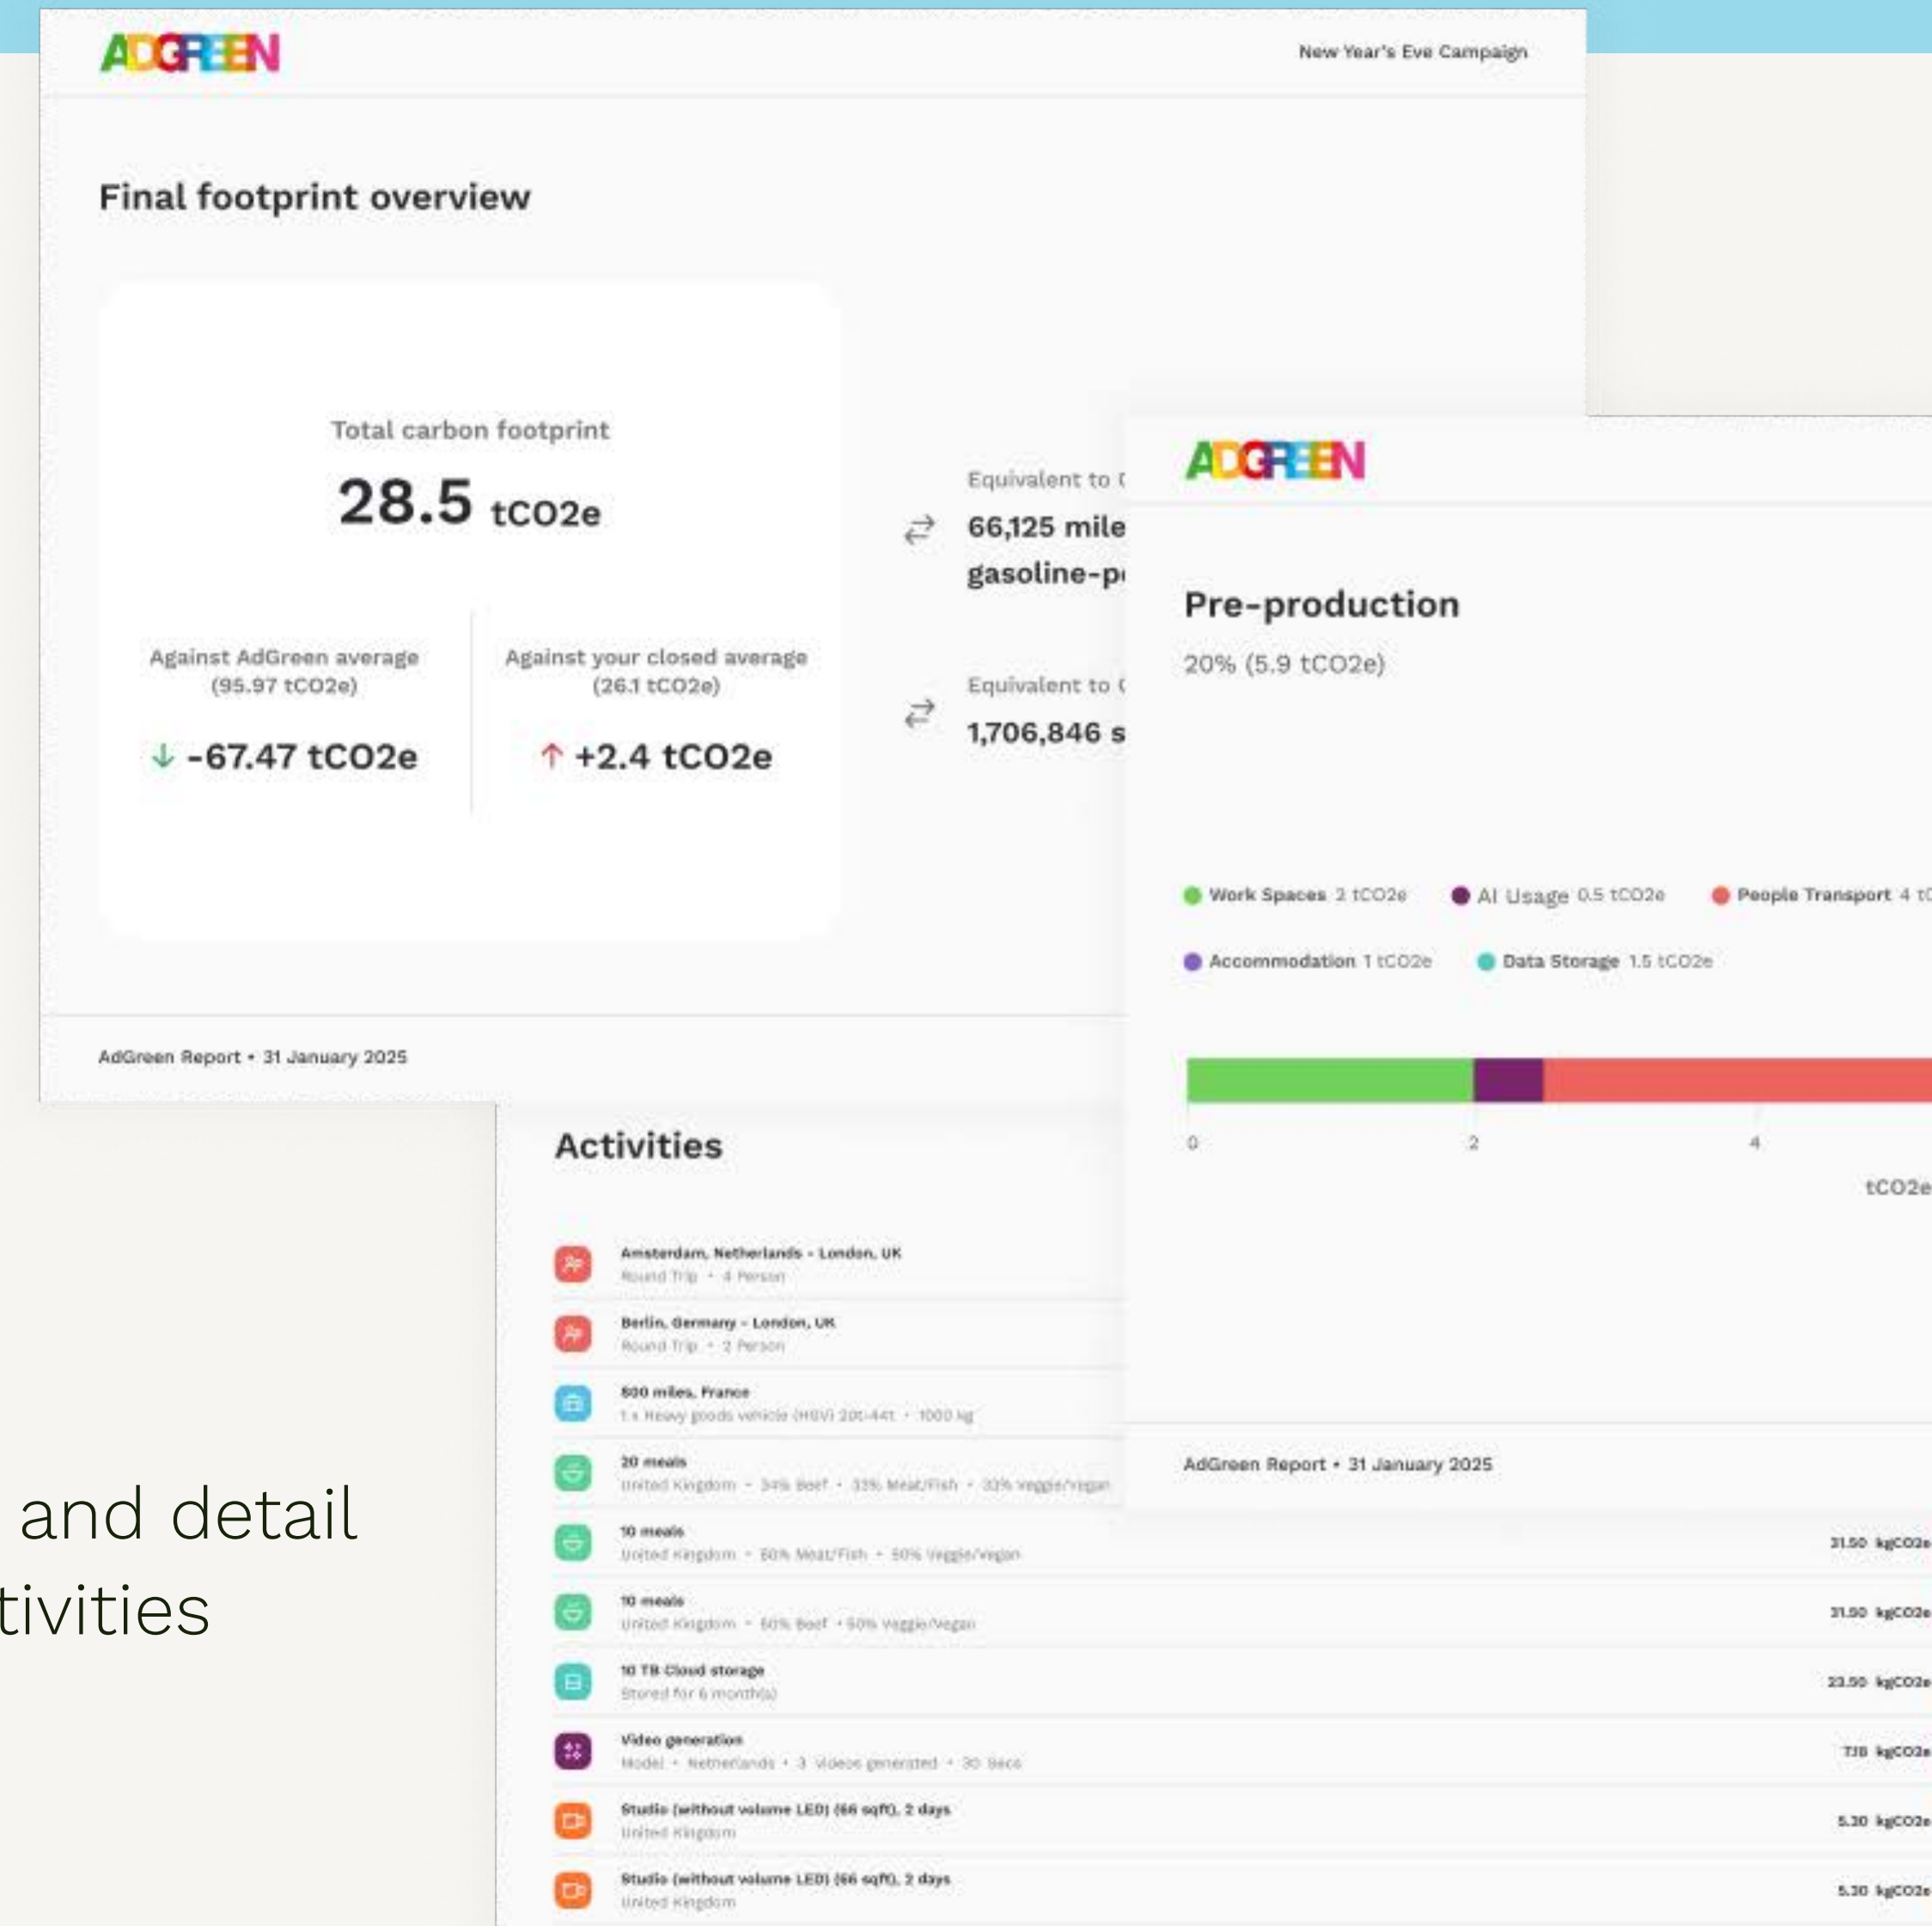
ADGREEN

New Year's Eve Campaign

Final footprint overview

Total carbon footprint

28.5 tCO2e

Against AdGreen average (95.97 tCO2e)

-67.47 tCO2e

Against your closed average (26.1 tCO2e)

+2.4 tCO2e

Equivalent to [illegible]

66,125 mile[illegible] gasoline-p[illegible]

Equivalent to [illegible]

1,706,846 s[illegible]

AdGreen Report • 31 January 2025

ADGREEN

Pre-production

20% (5.9 tCO2e)

Work Spaces 2 tCO2e

AI Usage 0.5 tCO2e

People Transport 4 t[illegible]

Accommodation 1 tCO2e

Data Storage 1.5 tCO2e

0 2 4

tCO2e

AdGreen Report • 31 January 2025

Activities

Amsterdam, Netherlands - London, UK
Round Trip • 4 Person

Berlin, Germany - London, UK
Round Trip • 2 Person

500 miles, France
1 x Heavy goods vehicle (HGV) 20t-44t • 1000 kg

20 meals
United Kingdom • 34% Beef • 33% Meat/Fish • 33% Veggie/Vegan

10 meals
United Kingdom • 50% Meat/Fish • 50% Veggie/Vegan
31.50 kgCO2e

10 meals
United Kingdom • 50% Beef • 50% Veggie/Vegan
31.50 kgCO2e

10 TB Cloud storage
Stored for 6 month(s)
23.50 kgCO2e

Video generation
Model • Netherlands • 3 Videos generated • 30 Secs
7.18 kgCO2e

Studio (without volume LED) (66 sqft), 2 days
United Kingdom
5.20 kgCO2e

Studio (without volume LED) (66 sqft), 2 days
United Kingdom
5.20 kgCO2e

and detail
tivities